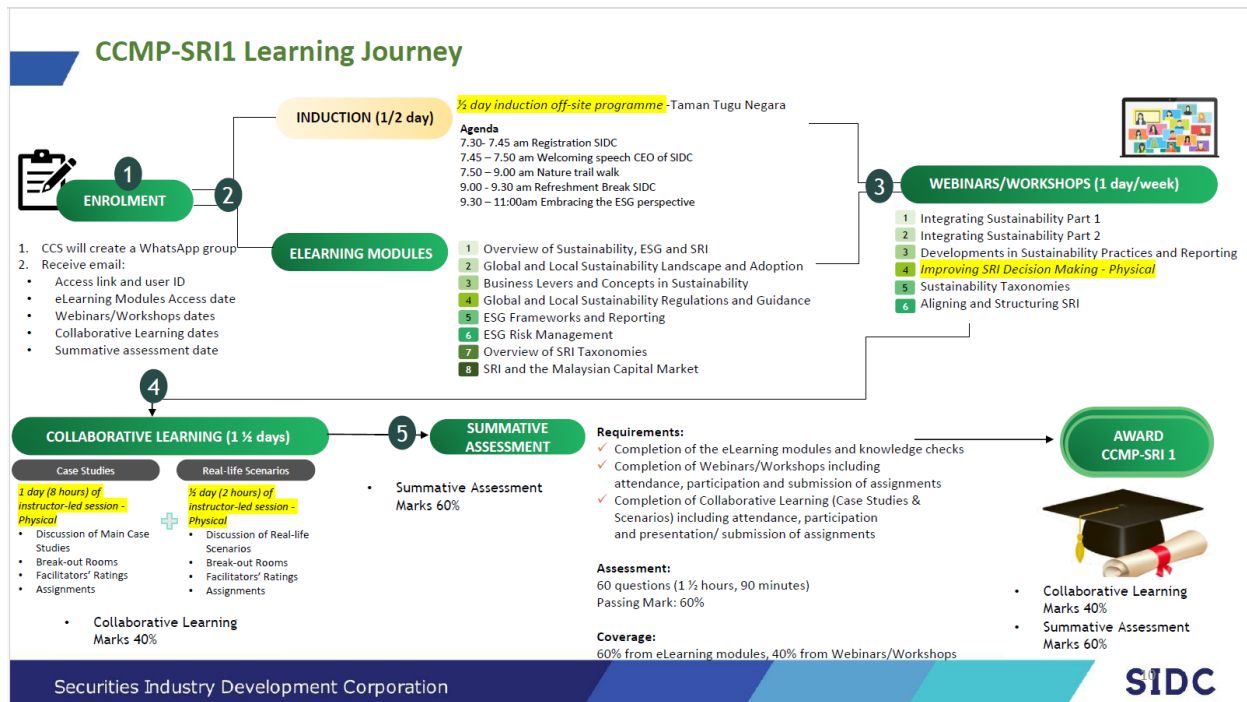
CCMP-SRI1 Learning Journey

1

ENROLMENT

2

1. CCS will create a WhatsApp group
2. Receive email:
• Access link and user ID
• eLearning Modules Access date
• Webinars/Workshops dates
• Collaborative Learning dates
• Summative assessment date

INDUCTION (1/2 day)

½ day induction off-site programme -Taman Tugu Negara

Agenda
7.30- 7.45 am Registration SIDC
7.45 – 7.50 am Welcoming speech CEO of SIDC
7.50 – 9.00 am Nature trail walk
9.00 - 9.30 am Refreshment Break SIDC
9.30 – 11:00am Embracing the ESG perspective

ELEARNING MODULES

1 Overview of Sustainability, ESG and SRI
2 Global and Local Sustainability Landscape and Adoption
3 Business Levers and Concepts in Sustainability
4 Global and Local Sustainability Regulations and Guidance
5 ESG Frameworks and Reporting
6 ESG Risk Management
7 Overview of SRI Taxonomies
8 SRI and the Malaysian Capital Market

3

WEBINARS/WORKSHOPS (1 day/week)

1 Integrating Sustainability Part 1
2 Integrating Sustainability Part 2
3 Developments in Sustainability Practices and Reporting
4 Improving SRI Decision Making - Physical
5 Sustainability Taxonomies
6 Aligning and Structuring SRI

4

COLLABORATIVE LEARNING (1 ½ days)

Case Studies

1 day (8 hours) of instructor-led session - Physical
• Discussion of Main Case Studies
• Break-out Rooms
• Facilitators' Ratings
• Assignments

Real-life Scenarios

½ day (2 hours) of instructor-led session - Physical
• Discussion of Real-life Scenarios
• Break-out Rooms
• Facilitators' Ratings
• Assignments

• Collaborative Learning Marks 40%

5

SUMMATIVE ASSESSMENT

• Summative Assessment Marks 60%

Requirements:
✓ Completion of the eLearning modules and knowledge checks
✓ Completion of Webinars/Workshops including attendance, participation and submission of assignments
✓ Completion of Collaborative Learning (Case Studies & Scenarios) including attendance, participation and presentation/ submission of assignments

Assessment:
60 questions (1 ½ hours, 90 minutes)
Passing Mark: 60%

Coverage:
60% from eLearning modules, 40% from Webinars/Workshops

AWARD
CCMP-SRI 1

• Collaborative Learning Marks 40%
• Summative Assessment Marks 60%

Securities Industry Development Corporation

10

SIDC